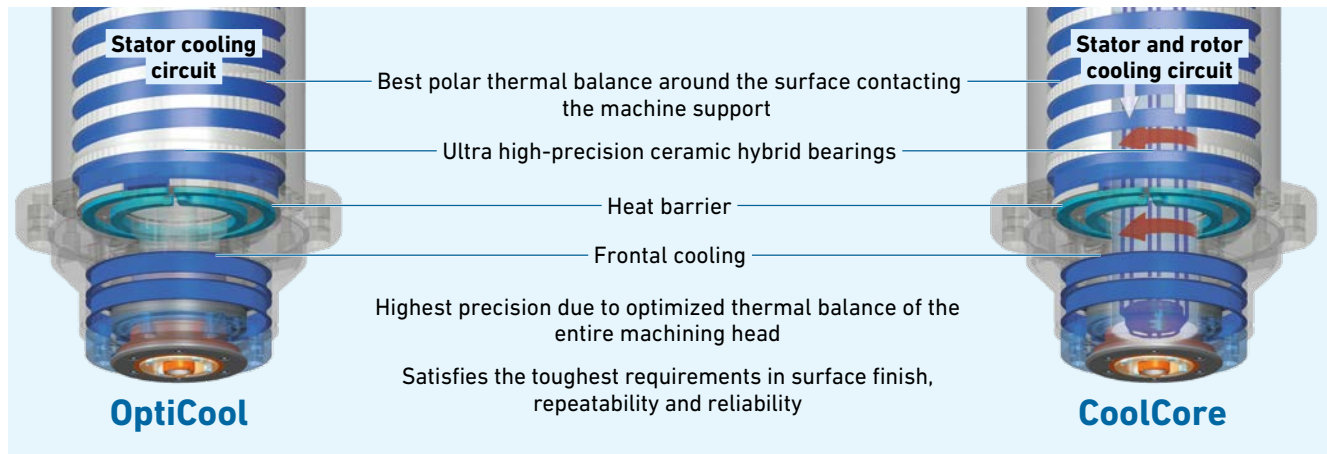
Stator cooling circuit

Stator and rotor cooling circuit

Best polar thermal balance around the surface contacting the machine support

Ultra high-precision ceramic hybrid bearings

Heat barrier

Frontal cooling

Highest precision due to optimized thermal balance of the entire machining head

Satisfies the toughest requirements in surface finish, repeatability and reliability

OptiCool

CoolCore